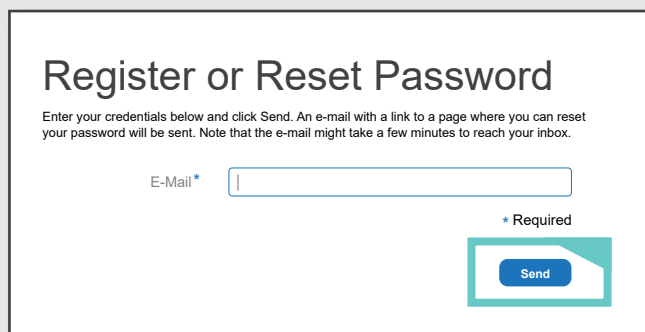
Register or Reset Password

Enter your credentials below and click Send. An e-mail with a link to a page where you can reset your password will be sent. Note that the e-mail might take a few minutes to reach your inbox.

E-Mail*

* Required

Send